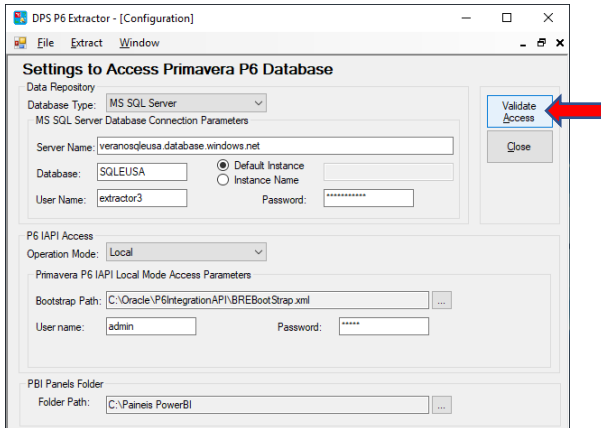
DPS P6 Extractor - [Configuration]

File Extract Window

Settings to Access Primavera P6 Database

Data Repository

Database Type: MS SQL Server

MS SQL Server Database Connection Parameters

Server Name: veranosqleusa.database.windows.net

Database: SQLEUSA

Default Instance

Instance Name

User Name: extractor3

Password: ***********

Validate Access

Close

P6 IAPI Access

Operation Mode: Local

Primavera P6 IAPI Local Mode Access Parameters

Bootstrap Path: C:\Oracle\P6IntegrationAPI\BREBootStrap.xml ...

User name: admin

Password: *****

PBI Panels Folder

Folder Path: C:\Paineis PowerBI ...